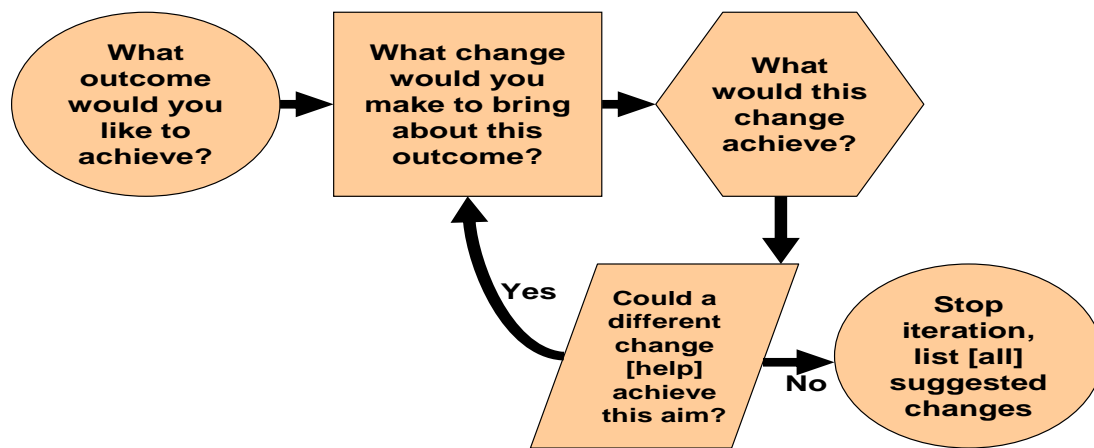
What outcome would you like to achieve?

What change would you make to bring about this outcome?

What would this change achieve?

Could a different change [help] achieve this aim?

Yes

No

Stop iteration, list [all] suggested changes